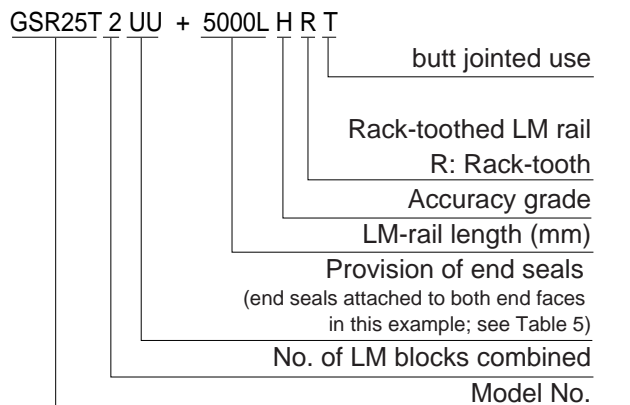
GSR25T 2 UU + 5000L H R T

butt jointed use

Rack-toothed LM rail
R: Rack-tooth

Accuracy grade

LM-rail length (mm)

Provision of end seals
(end seals attached to both end faces in this example; see Table 5)

No. of LM blocks combined

Model No.